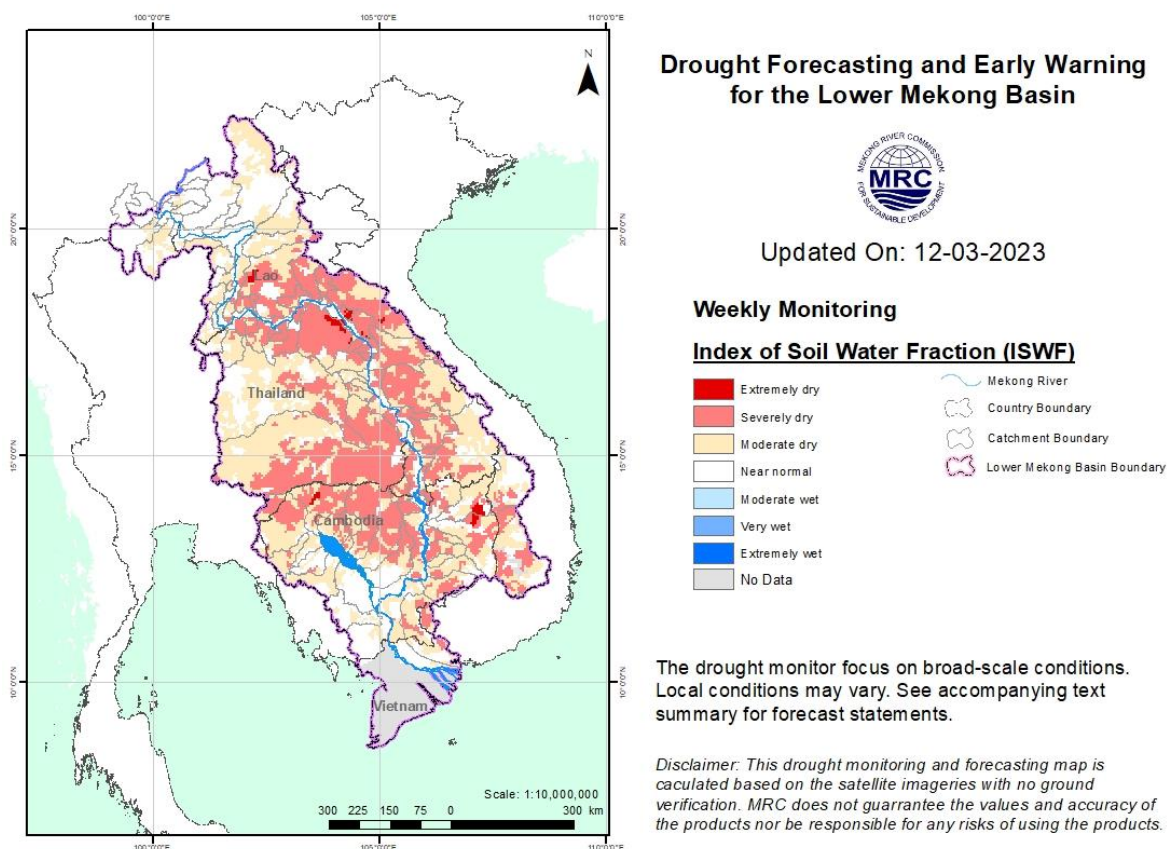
100°0'0"E

105°0'0"E

110°0'0"E

N

20°0'0"N

20°0'0"N

15°0'0"N

15°0'0"N

10°0'0"N

10°0'0"N

Lao

Thailand

Cambodia

Vietnam

Scale: 1:10,000,000

300 225 150 75 0 300 km

100°0'0"E

105°0'0"E

110°0'0"E

Drought Forecasting and Early Warning for the Lower Mekong Basin

MEKONG RIVER COMMISSION MRC FOR SUSTAINABLE DEVELOPMENT

Updated On: 12-03-2023

Weekly Monitoring

Index of Soil Water Fraction (ISWF)

Extremely dry

Severely dry

Moderate dry

Near normal

Moderate wet

Very wet

Extremely wet

No Data

Mekong River

Country Boundary

Catchment Boundary

Lower Mekong Basin Boundary

The drought monitor focus on broad-scale conditions. Local conditions may vary. See accompanying text summary for forecast statements.

Disclaimer: This drought monitoring and forecasting map is caculated based on the satellite imageries with no ground verification. MRC does not guarrantee the values and accuracy of the products nor be responsible for any risks of using the products.